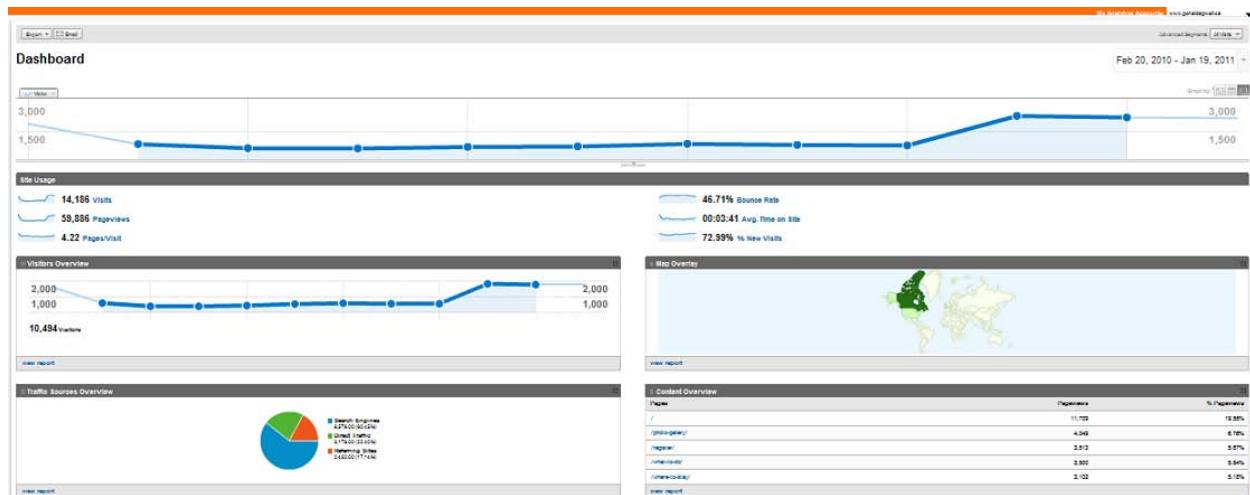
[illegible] www.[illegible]

Export ▾ Email

Advanced Segments: All Visits ▾

Dashboard

Feb 20, 2010 - Jan 19, 2011

Visits ▾

Graph by:

3,000
1,500

3,000
1,500

Site Usage

14,186 Visits
59,886 Pageviews
4.22 Pages/Visit

46.71% Bounce Rate
00:03:41 Avg. Time on Site
72.99% % New Visits

Visitors Overview

2,000
1,000

2,000
1,000

10,494 Visitors

view report

Map Overlay

view report

Traffic Sources Overview

Search Engines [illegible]
Direct Traffic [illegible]
Referring Sites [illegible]

view report

Content Overview

| Pages | Pageviews | % Pageviews |
|---|---|---|
| / | 11,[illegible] | 19.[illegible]% |
| /photo-gallery/ | 4,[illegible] | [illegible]% |
| /register/ | 3,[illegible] | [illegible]% |
| /what-to-do/ | 3,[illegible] | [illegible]% |
| /where-to-stay/ | 3,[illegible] | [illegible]% |

view report